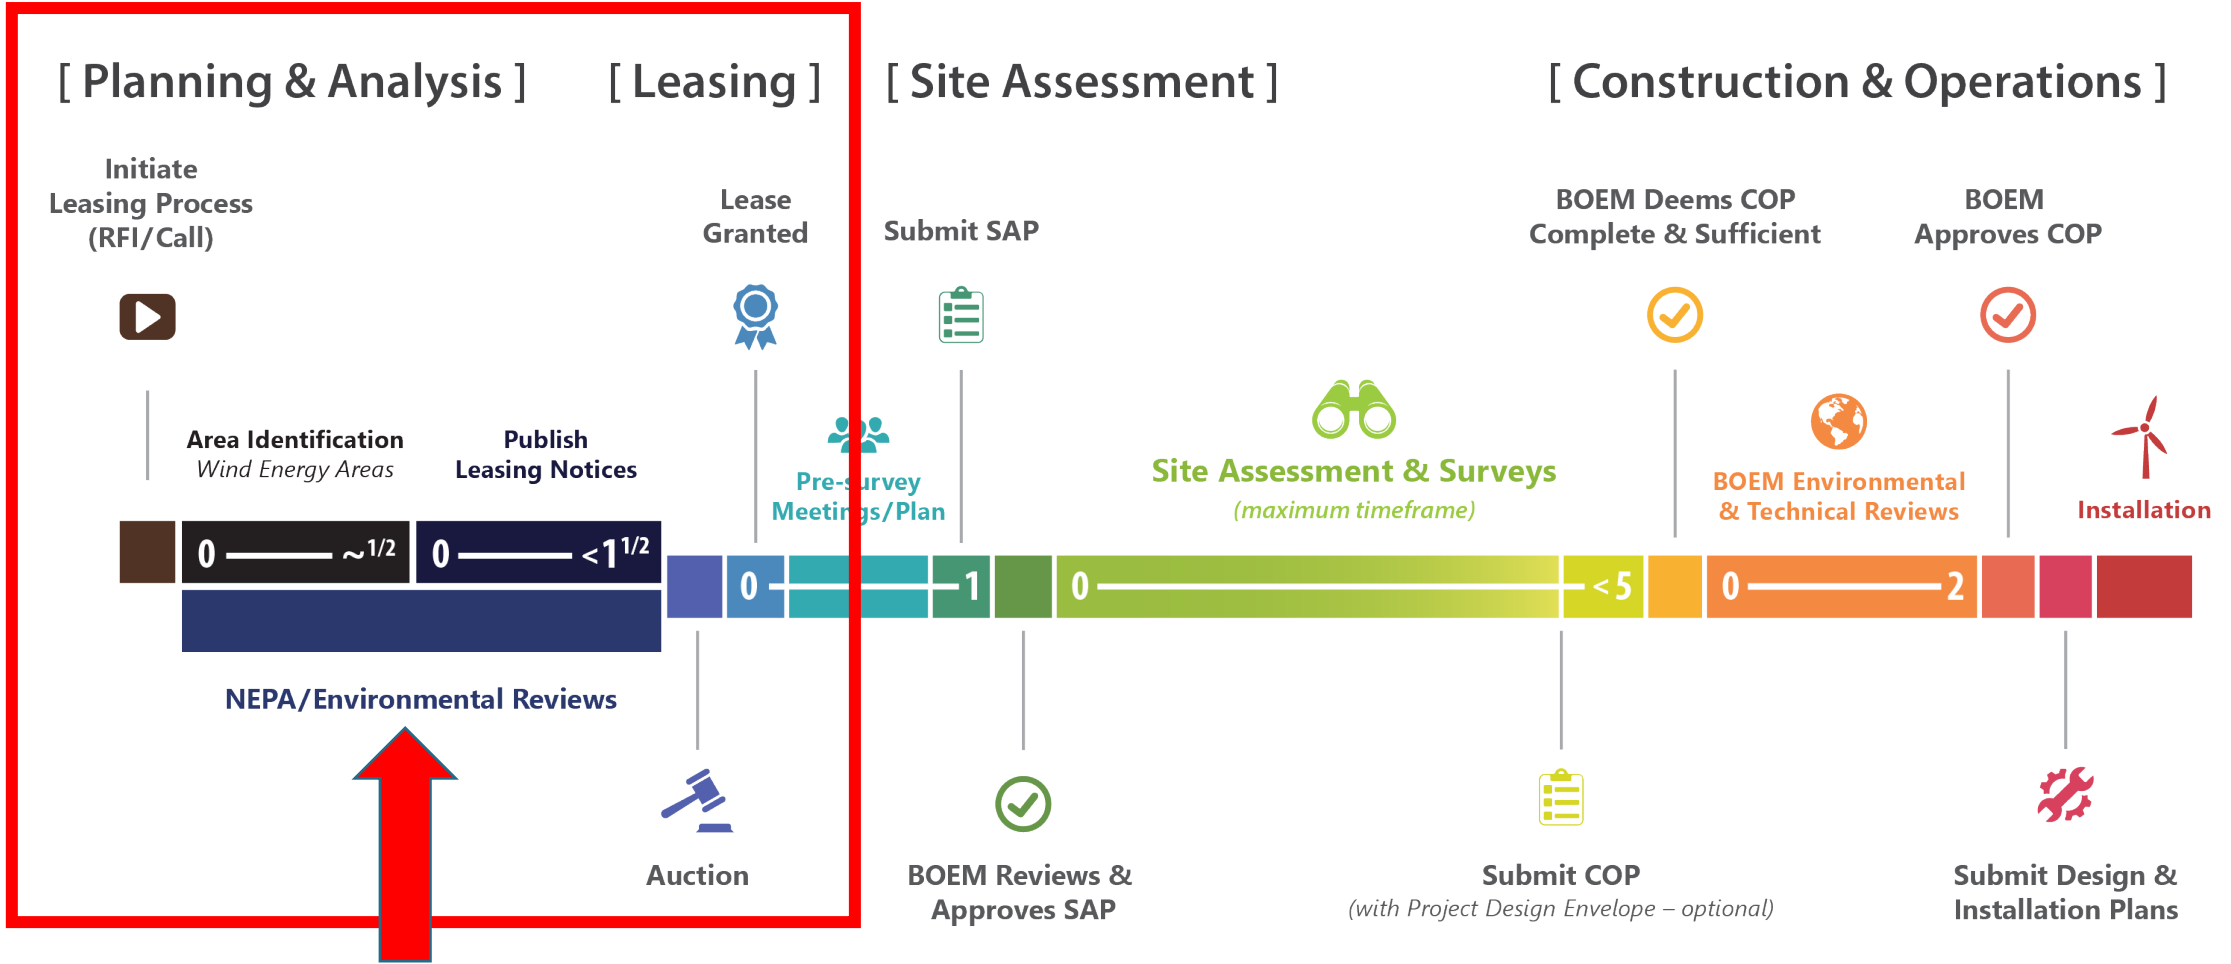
[ Planning & Analysis ]

[ Leasing ]

[ Site Assessment ]

[ Construction & Operations ]

Initiate Leasing Process (RFI/Call)

Lease Granted

Submit SAP

BOEM Deems COP Complete & Sufficient

BOEM Approves COP

Area Identification
*Wind Energy Areas*

Publish Leasing Notices

Pre-survey Meetings/Plan

Site Assessment & Surveys
*(maximum timeframe)*

BOEM Environmental & Technical Reviews

Installation

0 ——— ~1/2

0 ——— <1 1/2

0 ——— 1

0 ——— <5

0 ——— 2

NEPA/Environmental Reviews

Auction

BOEM Reviews & Approves SAP

Submit COP
*(with Project Design Envelope – optional)*

Submit Design & Installation Plans